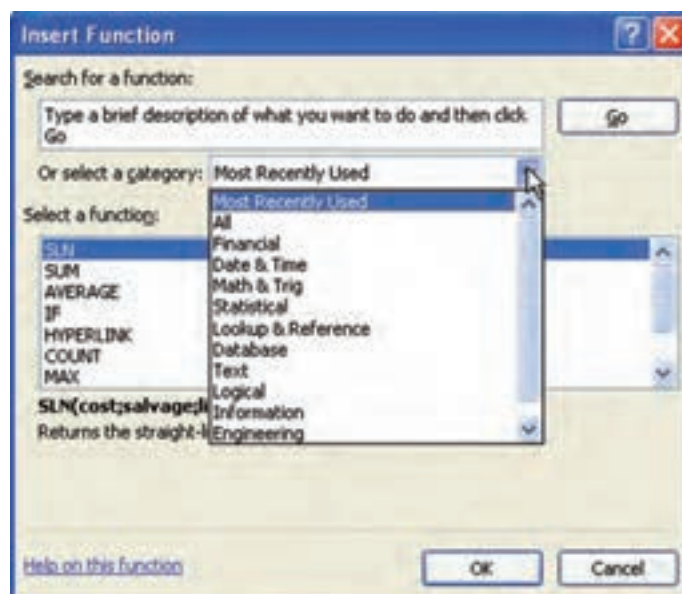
Insert Function

Search for a function:

Type a brief description of what you want to do and then click Go

Go

Or select a category: Most Recently Used

Most Recently Used
All
Financial
Date & Time
Math & Trig
Statistical
Lookup & Reference
Database
Text
Logical
Information
Engineering

Select a function:

SLN
SUM
AVERAGE
IF
HYPERLINK
COUNT
MAX

SLN(cost;salvage;li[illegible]

Returns the straight-li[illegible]

Help on this function

OK

Cancel